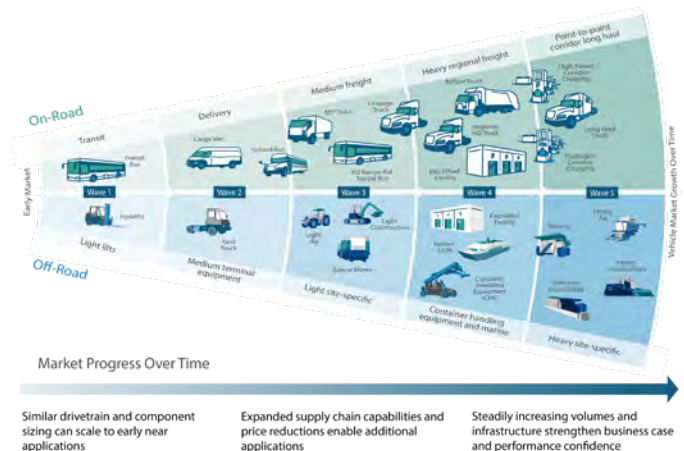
On-Road

Transit
Transit Bus

Delivery
Cargo Van
School Bus

Medium freight
MD Truck
Linegage Truck
HD Range Pal Transit Bus

Heavy regional freight
Refuse Truck
Regional HD Truck
Bus Depot Facility

Point-to-point corridor long haul
High Power Corridor Charging
Long Haul Truck
Truckstop Corridor Charging

Early Market

Vehicle Market Growth Over Time

Wave 1
Forklifts
Light lifts

Wave 2
Yard Truck
Medium terminal equipment

Wave 3
Light Ag
Light Construction
Subway Mower
Light site-specific

Wave 4
Port Electrified Facility
Harbor Craft
Container Handling Equipment (CHE)
Container handling equipment and marine

Wave 5
Heavy Ag
Mining
Heavy Construction
Locomotive
Heavy site-specific

Off-Road

Market Progress Over Time

Similar drivetrain and component sizing can scale to early near applications

Expanded supply chain capabilities and price reductions enable additional applications

Steadily increasing volumes and infrastructure strengthen business case and performance confidence